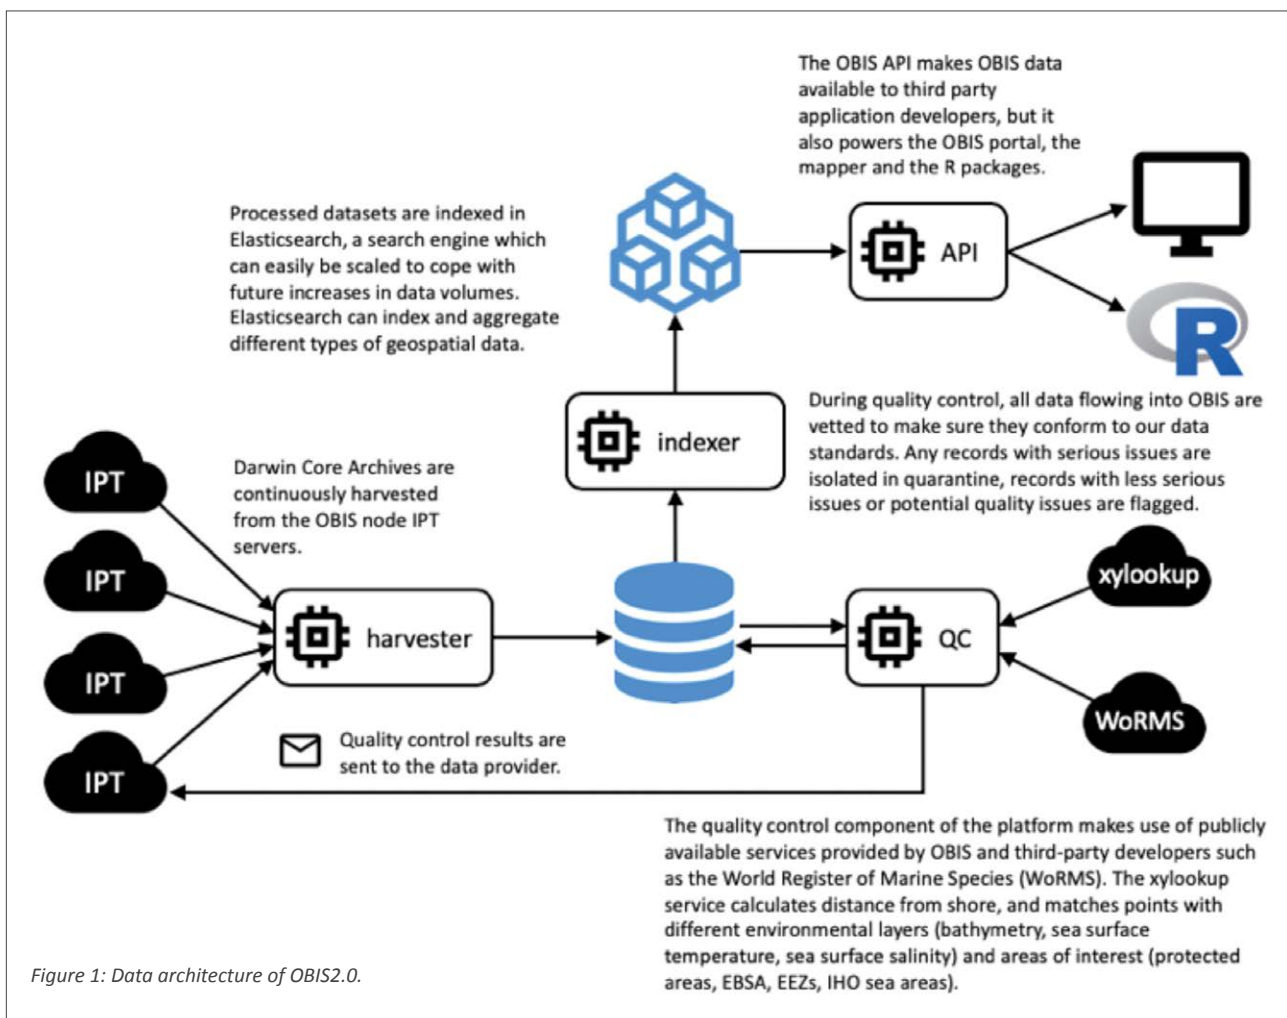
The OBIS API makes OBIS data available to third party application developers, but it also powers the OBIS portal, the mapper and the R packages.

Processed datasets are indexed in Elasticsearch, a search engine which can easily be scaled to cope with future increases in data volumes. Elasticsearch can index and aggregate different types of geospatial data.

API

R

indexer

During quality control, all data flowing into OBIS are vetted to make sure they conform to our data standards. Any records with serious issues are isolated in quarantine, records with less serious issues or potential quality issues are flagged.

Darwin Core Archives are continuously harvested from the OBIS node IPT servers.

IPT

IPT

IPT

IPT

harvester

xylookup

QC

WoRMS

Quality control results are sent to the data provider.

The quality control component of the platform makes use of publicly available services provided by OBIS and third-party developers such as the World Register of Marine Species (WoRMS). The xylookup service calculates distance from shore, and matches points with different environmental layers (bathymetry, sea surface temperature, sea surface salinity) and areas of interest (protected areas, EBSA, EEZs, IHO sea areas).

Figure 1: Data architecture of OBIS2.0.